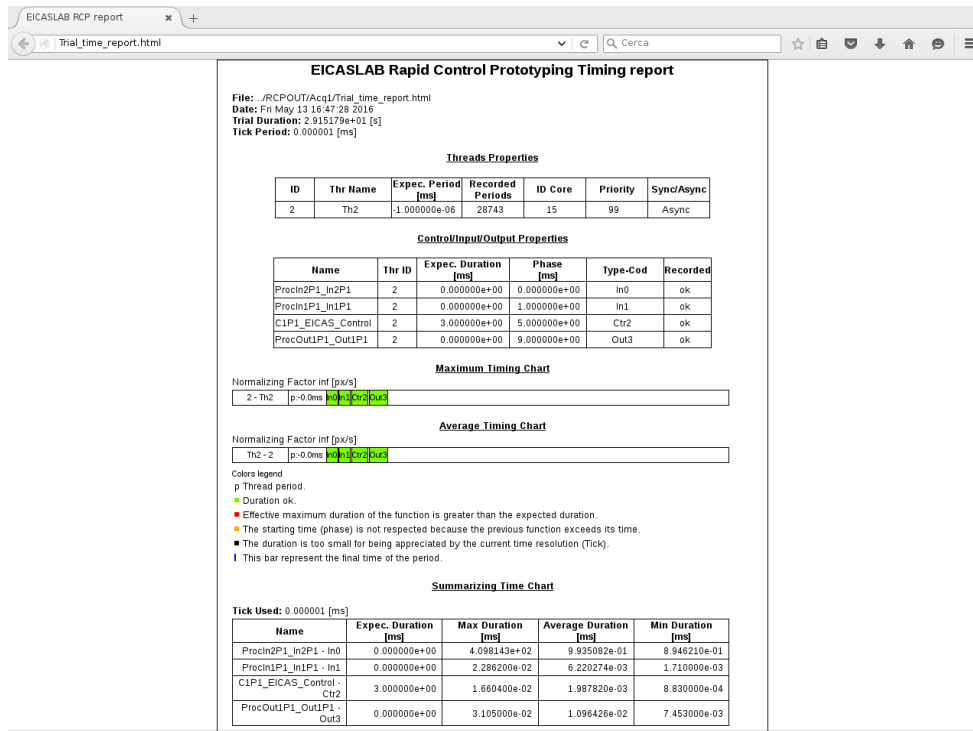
EICASLAB RCP report × +

Trial_time_report.html

Cerca

EICASLAB Rapid Control Prototyping Timing report

**File:** ../RCPOUT/Acq1/Trial_time_report.html
**Date:** Fri May 13 16:47:28 2016
**Trial Duration:** 2.915179e+01 [s]
**Tick Period:** 0.000001 [ms]

Threads Properties

| ID | Thr Name | Expec. Period [ms] | Recorded Periods | ID Core | Priority | Sync/Async |
|---|---|---|---|---|---|---|
| 2 | Th2 | -1.000000e-06 | 28743 | 15 | 99 | Async |

Control/Input/Output Properties

| Name | Thr ID | Expec. Duration [ms] | Phase [ms] | Type-Cod | Recorded |
|---|---|---|---|---|---|
| ProcIn2P1_In2P1 | 2 | 0.000000e+00 | 0.000000e+00 | In0 | ok |
| ProcIn1P1_In1P1 | 2 | 0.000000e+00 | 1.000000e+00 | In1 | ok |
| C1P1_EICAS_Control | 2 | 3.000000e+00 | 5.000000e+00 | Ctr2 | ok |
| ProcOut1P1_Out1P1 | 2 | 0.000000e+00 | 9.000000e+00 | Out3 | ok |

Maximum Timing Chart

Normalizing Factor inf [px/s]

2 - Th2 p:-0.0ms In0 In1 Ctr2 Out3

Average Timing Chart

Normalizing Factor inf [px/s]

Th2 - 2 p:-0.0ms In0 In1 Ctr2 Out3

Colors legend
p Thread period.
Duration ok.
Effective maximum duration of the function is greater than the expected duration.
The starting time (phase) is not respected because the previous function exceeds its time.
The duration is too small for being appreciated by the current time resolution (Tick).
This bar represent the final time of the period.

Summarizing Time Chart

**Tick Used:** 0.000001 [ms]

| Name | Expec. Duration [ms] | Max Duration [ms] | Average Duration [ms] | Min Duration [ms] |
|---|---|---|---|---|
| ProcIn2P1_In2P1 - In0 | 0.000000e+00 | 4.098143e+02 | 9.935082e-01 | 8.946210e-01 |
| ProcIn1P1_In1P1 - In1 | 0.000000e+00 | 2.286200e-02 | 6.220274e-03 | 1.710000e-03 |
| C1P1_EICAS_Control - Ctr2 | 3.000000e+00 | 1.660400e-02 | 1.987820e-03 | 8.830000e-04 |
| ProcOut1P1_Out1P1 - Out3 | 0.000000e+00 | 3.105000e-02 | 1.096426e-02 | 7.453000e-03 |